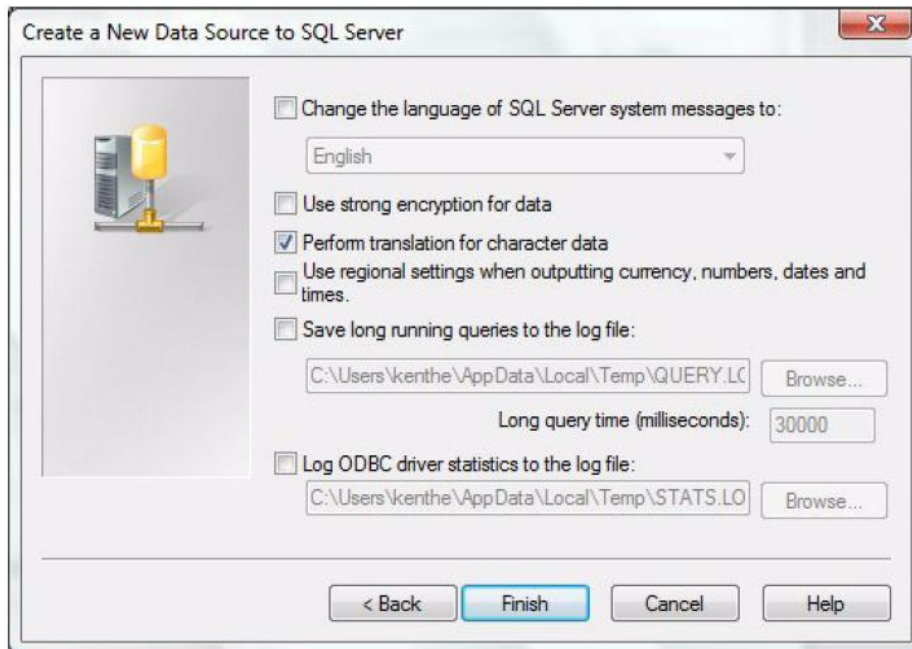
Create a New Data Source to SQL Server

Change the language of SQL Server system messages to:

English

Use strong encryption for data

Perform translation for character data

Use regional settings when outputting currency, numbers, dates and times.

Save long running queries to the log file:

C:\Users\kenthe\AppData\Local\Temp\QUERY.LC

Browse...

Long query time (milliseconds):

30000

Log ODBC driver statistics to the log file:

C:\Users\kenthe\AppData\Local\Temp\STATS.LO

Browse...

< Back

Finish

Cancel

Help